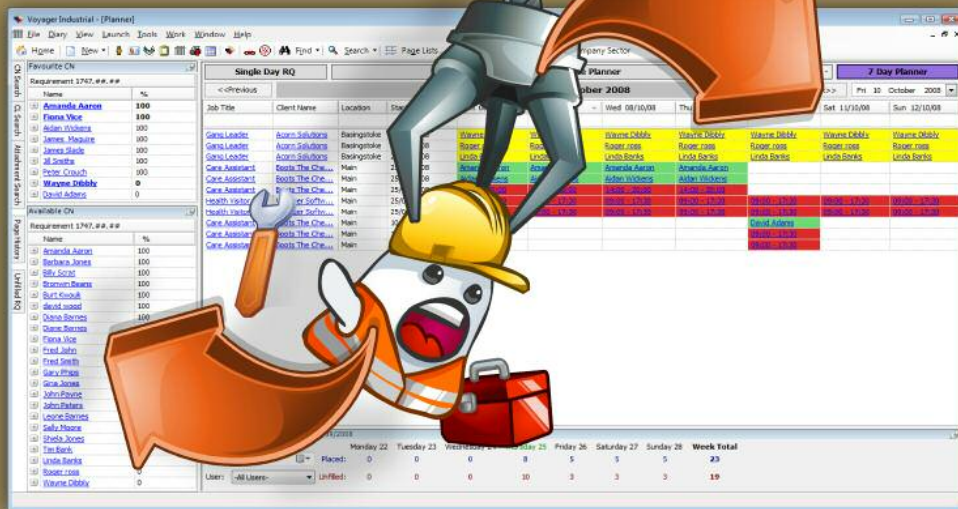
Voyager Industrial - [Planner]

File Diary View Launch Tools Work Window Help

Home New Find Search Page Lists

Favourite CN

Requirement 1747.##.##

| Name | % |
|---|---|
| Amanda Aaron | 100 |
| Fiona Vice | 100 |
| Aidan Wickens | 100 |
| James Maguire | 100 |
| James Slade | 100 |
| Jill Smiths | 100 |
| Peter Crouch | 100 |
| Wayne Dibbly | 0 |
| David Adams | 0 |

Available CN

Requirement 1747.##.##

| Name | % |
|---|---|
| Amanda Aaron | 100 |
| Barbara Jones | 100 |
| Billy Script | 100 |
| Bronwin Beans | 100 |
| Burt Kwouk | 100 |
| david wood | 100 |
| Diana Barnes | |
| Diane Barnes | |
| Fiona Vice | |
| Fred John | |
| Fred Smith | |
| Gary Phipe | |
| Gina Jones | |
| John Payne | |
| John Peters | |
| Leone Barnes | |
| Sally Moore | |
| Sheila Jones | |
| Tim Bank | |
| Linda Banks | |
| Roger ross | 0 |
| Wayne Dibbly | 0 |

CN Search
CL Search
Attachment Search
Page History
Unfilled RQ

Single Day RQ
October 2008
7 Day Planner
<<Previous
>>
Fri 10 October 2008

Job Title | Client Name | Location | Wed 08/10/08 | Thu | Sat 11/10/08 | Sun 12/10/08

Gang Leader | Acorn Solutions | Basingstoke | Wayne Dibbly | Wayne Dibbly | Wayne Dibbly | Wayne Dibbly | Wayne Dibbly
Gang Leader | Acorn Solutions | Basingstoke | Roger ross | Roger ross | Roger ross | Roger ross
Gang Leader | Acorn Solutions | Basingstoke | Linda Banks | Linda Banks | Linda Banks | Linda Banks
Care Assistant | Boots The Che... | Main | Amanda Aaron | Amanda Aaron
Care Assistant | Boots The Che... | Main | Aidan Wickens | Aidan Wickens
Care Assistant | Boots The Che... | Main | 14:00 - 20:00 | 14:00 - 20:00
Health Visitor | ...er Softw... | Main | 09:00 - 17:30 | 09:00 - 17:30 | 09:00 - 17:30 | 09:00 - 17:30 | 09:00 - 17:30
Health Visitor | ...er Softw... | Main | 09:00 - 17:30 | 09:00 - 17:30 | 09:00 - 17:30
Care Assistant | Boots The Che... | Main | David Adams
Care Assistant | Boots The Che... | Main | 09:00 - 17:30
Care Assistant | Boots The Che... | Main | 09:00 - 17:30

/2008 | Monday 22 | Tuesday 23 | Wednesday 24 | Thursday 25 | Friday 26 | Saturday 27 | Sunday 28 | Week Total
Placed: | 0 | 0 | 0 | 8 | 5 | 5 | 5 | 23
User: -All Users- | Unfilled: | 0 | 0 | 0 | 10 | 3 | 3 | 3 | 19